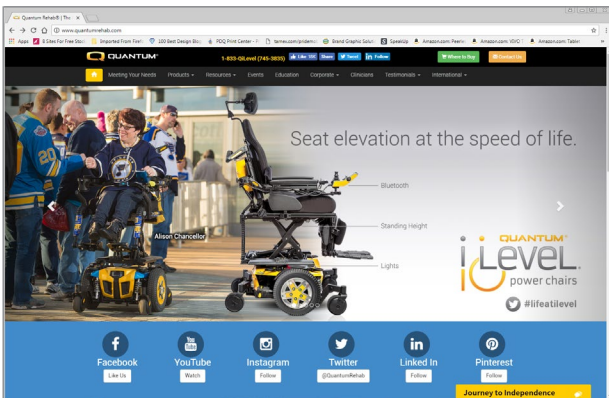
Quantum Rehab® | The ×

www.quantumrehab.com

Apps | 8 Sites For Free Stock | Imported From Firefox | 100 Best Design Blogs | PDQ Print Center - F | tamrs.com/pridemo | Brand Graphic Soluti | SpeakUp | Amazon.com: Peerec | Amazon.com: VIVO D | Amazon.com: Tablet

QUANTUM®

1-833-QiLevel (745-3835)

Like 18K | Share | Tweet | Follow

Where to Buy | Contact Us

Meeting Your Needs | Products | Resources | Events | Education | Corporate | Clinicians | Testimonials | International

Seat elevation at the speed of life.

Bluetooth

Standing Height

Lights

Alison Chancellor

QUANTUM®

iLevel® power chairs

#lifeatilevel

Facebook
Like Us

YouTube
Watch

Instagram
Follow

Twitter
@QuantumRehab

Linked In
Follow

Pinterest
Follow

Journey to Independence